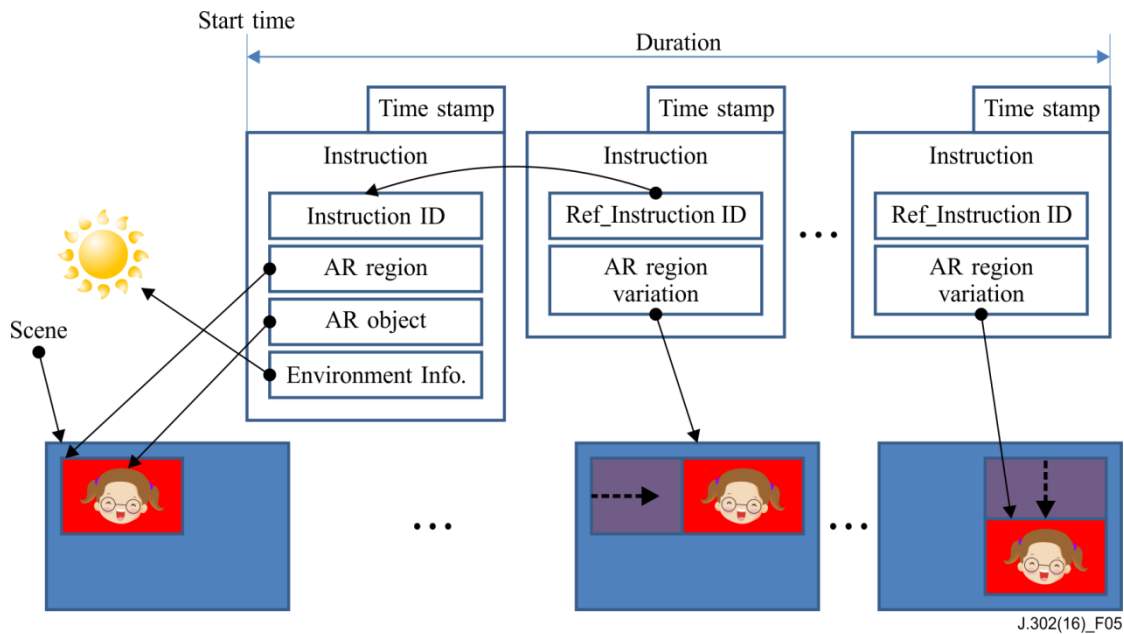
Start time

Duration

Time stamp

Instruction

Instruction ID

AR region

AR object

Environment Info.

Time stamp

Instruction

Ref_Instruction ID

AR region variation

...

Time stamp

Instruction

Ref_Instruction ID

AR region variation

Scene

...

...

J.302(16)_F05